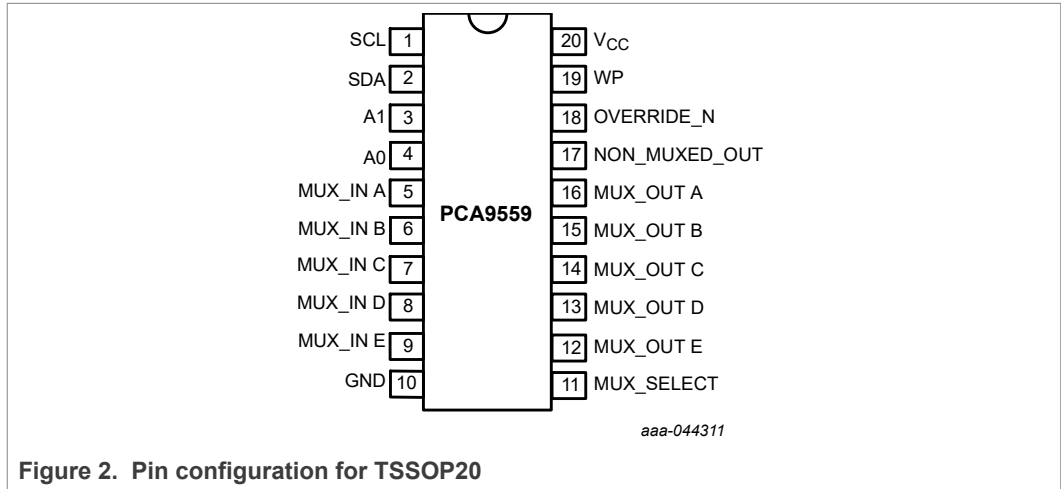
SCL 1
SDA 2
A1 3
A0 4
MUX_IN A 5
MUX_IN B 6
MUX_IN C 7
MUX_IN D 8
MUX_IN E 9
GND 10

PCA9559

20 $V_{CC}$
19 WP
18 OVERRIDE_N
17 NON_MUXED_OUT
16 MUX_OUT A
15 MUX_OUT B
14 MUX_OUT C
13 MUX_OUT D
12 MUX_OUT E
11 MUX_SELECT

aaa-044311

Figure 2. Pin configuration for TSSOP20